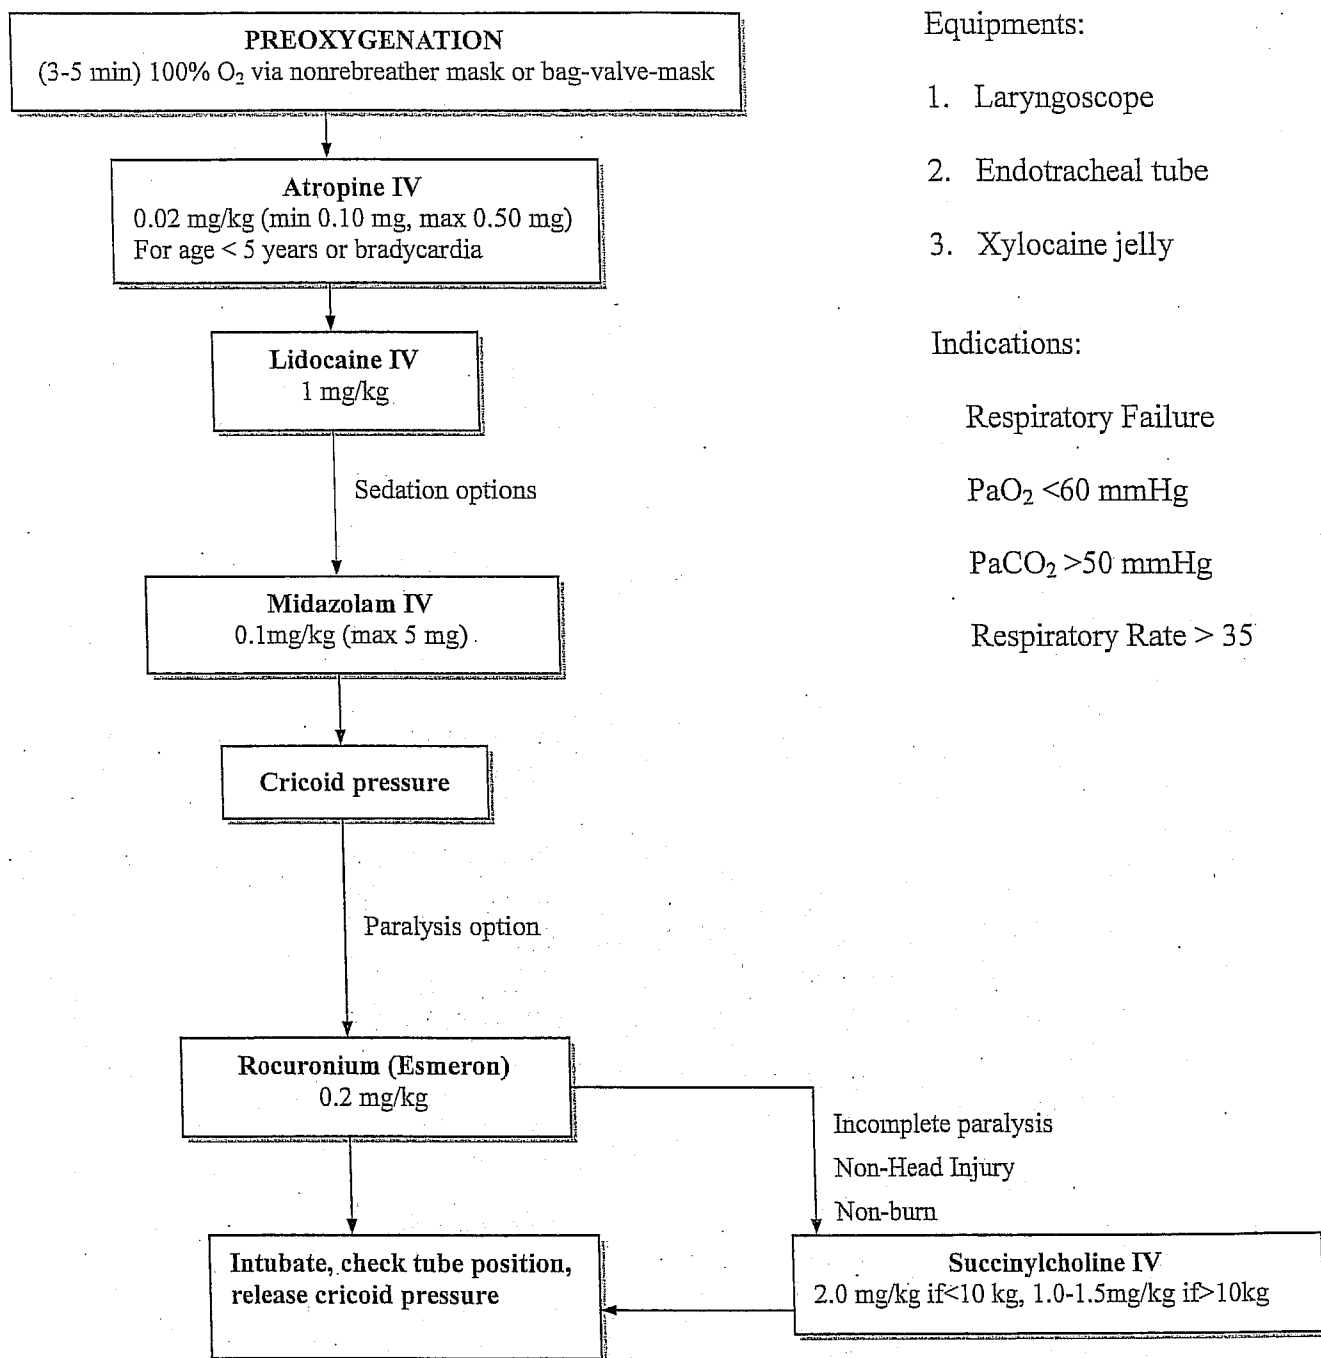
PREOXYGENATION
(3-5 min) 100% $O_2$ via nonrebreather mask or bag-valve-mask

Atropine IV
0.02 mg/kg (min 0.10 mg, max 0.50 mg)
For age < 5 years or bradycardia

Lidocaine IV
1 mg/kg

Sedation options

Midazolam IV
0.1mg/kg (max 5 mg)

Cricoid pressure

Paralysis option

Rocuronium (Esmeron)
0.2 mg/kg

Incomplete paralysis
Non-Head Injury
Non-burn

Intubate, check tube position, release cricoid pressure

Succinylcholine IV
2.0 mg/kg if<10 kg, 1.0-1.5mg/kg if>10kg

Equipments:

1. Laryngoscope
2. Endotracheal tube
3. Xylocaine jelly

Indications:

Respiratory Failure

$PaO_2$ <60 mmHg

$PaCO_2$ >50 mmHg

Respiratory Rate > 35